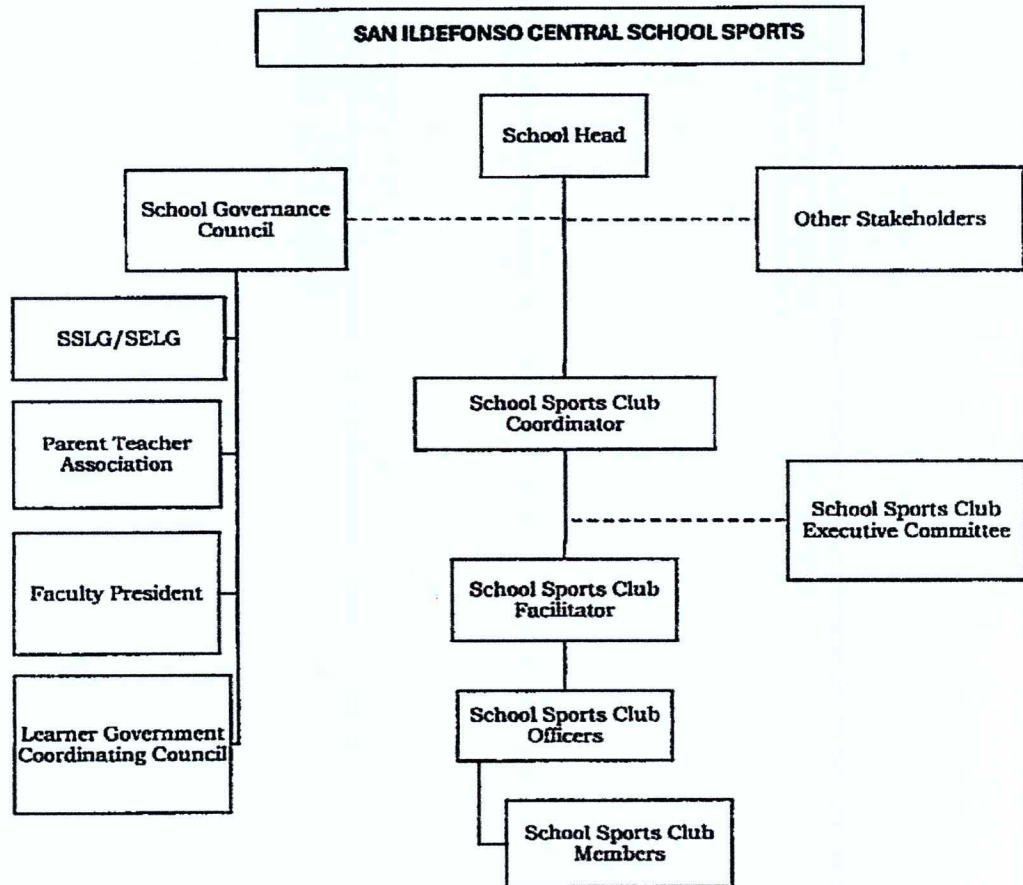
SAN ILDEFONSO CENTRAL SCHOOL SPORTS

School Head

School Governance Council

Other Stakeholders

SSLG/SELG

Parent Teacher Association

Faculty President

Learner Government Coordinating Council

School Sports Club Coordinator

School Sports Club Executive Committee

School Sports Club Facilitator

School Sports Club Officers

School Sports Club Members